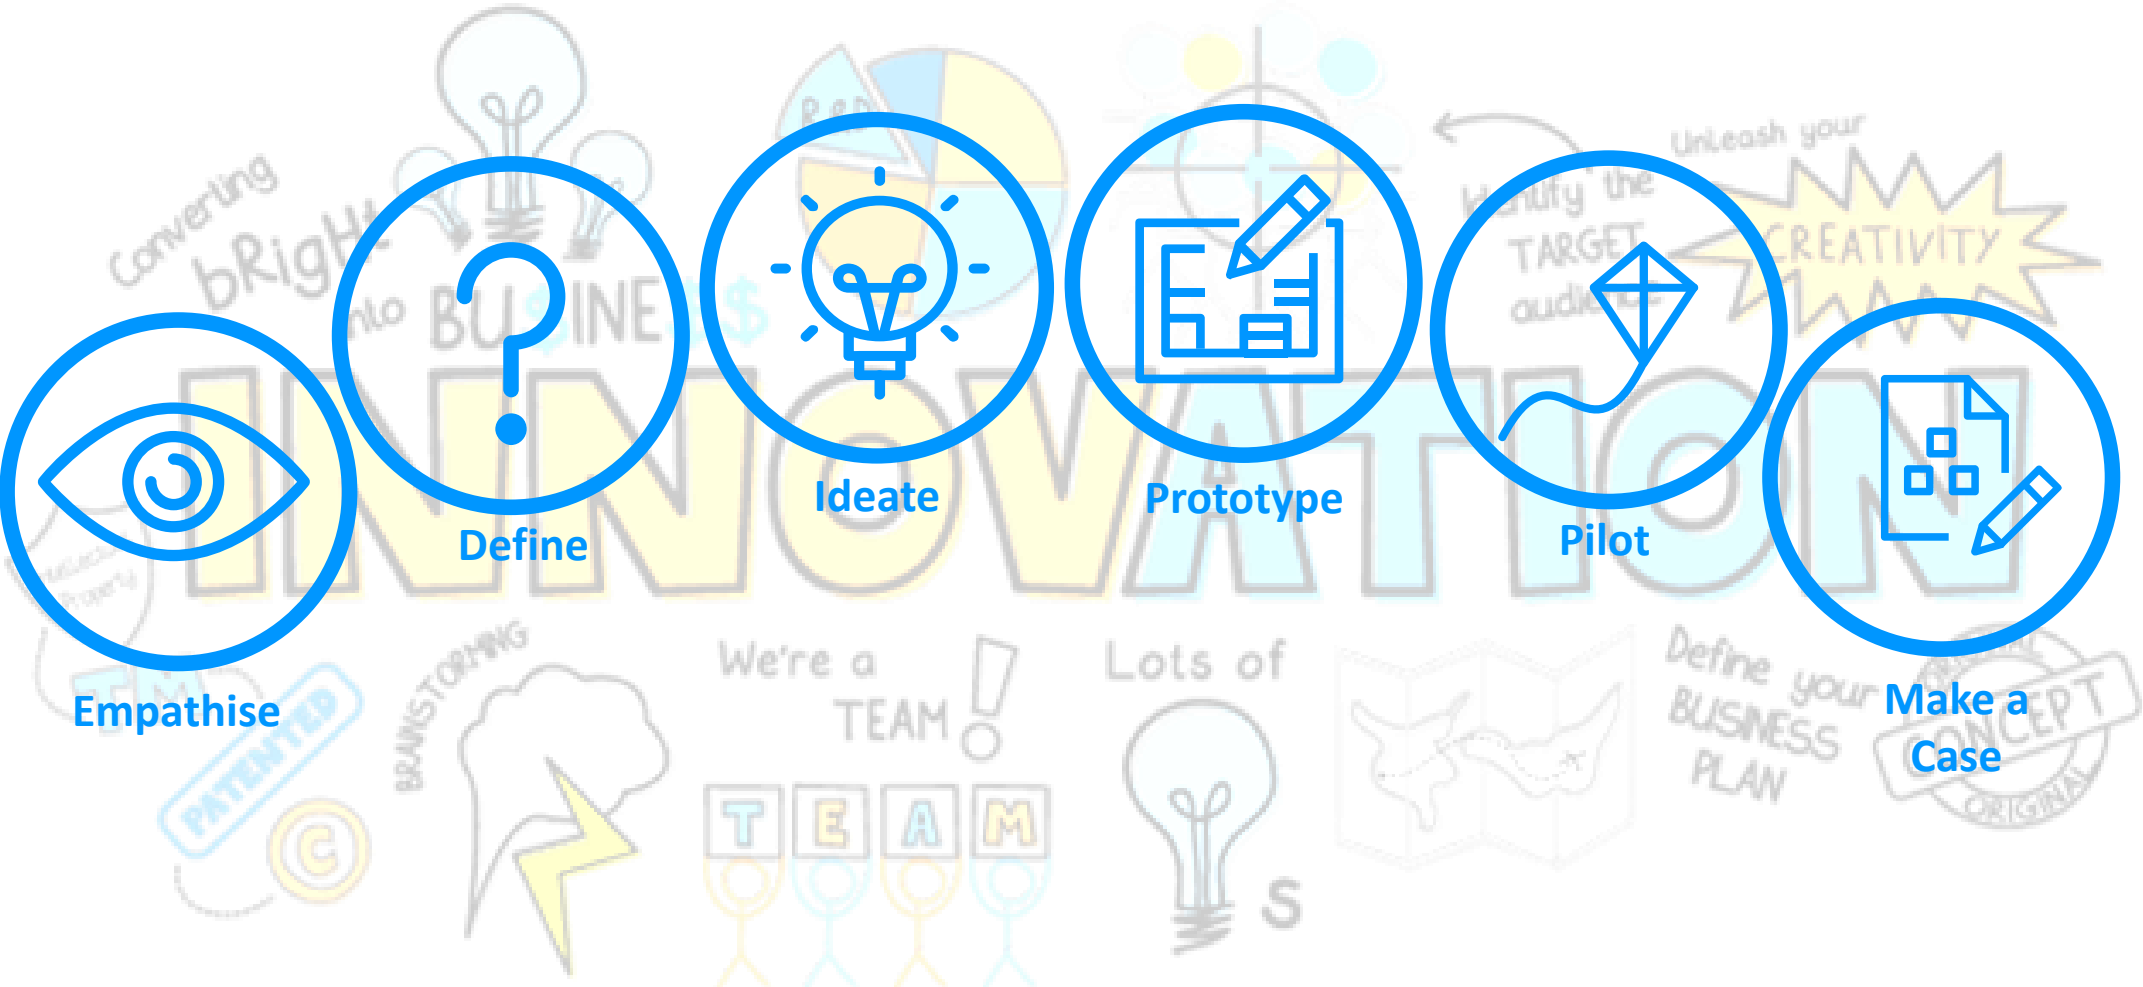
Empathise

Define

Ideate

Prototype

Pilot

Make a Case

Converting bRight into BUSINE

INNOVATION

Unleash your CREATIVITY

Identify the TARGET audie

BRAINSTORMING

PATENTED

We're a TEAM!

T E A M

Lots of S

Define your BUSINESS PLAN

CONCEPT ORIGINAL